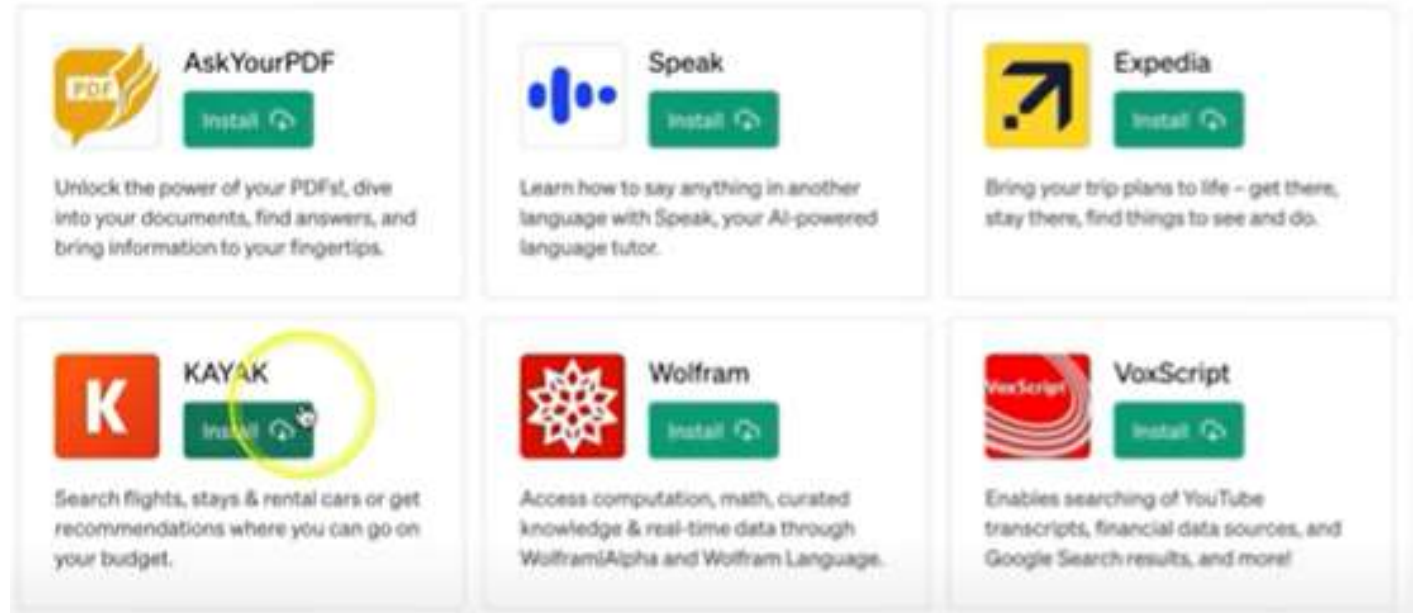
PDF

AskYourPDF

Install

Unlock the power of your PDFs!, dive into your documents, find answers, and bring information to your fingertips.

Speak

Install

Learn how to say anything in another language with Speak, your AI-powered language tutor.

Expedia

Install

Bring your trip plans to life – get there, stay there, find things to see and do.

K

KAYAK

Install

Search flights, stays & rental cars or get recommendations where you can go on your budget.

Wolfram

Install

Access computation, math, curated knowledge & real-time data through WolframAlpha and Wolfram Language.

VoxScript

VoxScript

Install

Enables searching of YouTube transcripts, financial data sources, and Google Search results, and more!